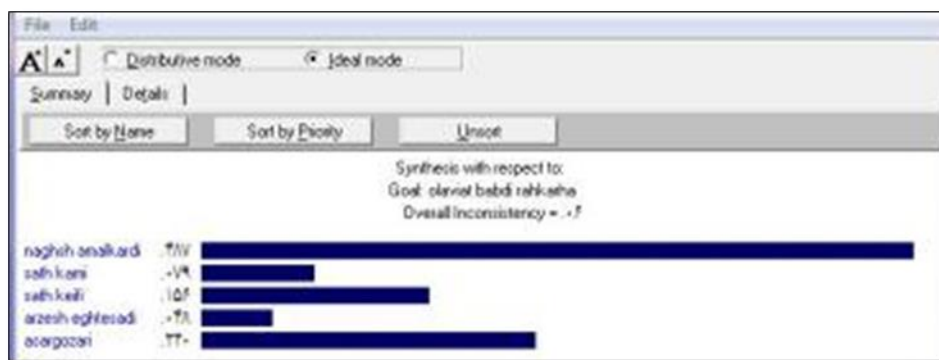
File Edit

A A Distributive mode Ideal mode

Summary | Details |

Sort by Name Sort by Priority Unsort

Synthesis with respect to:
Goal: olaviat babdi rahkarha
Overall Inconsistency = .۰۴

naghsh amalkardi .۴۱۷
sath kami .۰۷۹
sath keifi .۱۵۴
arzesh eghtesadi .۰۴۸
asargozari .۳۳۰